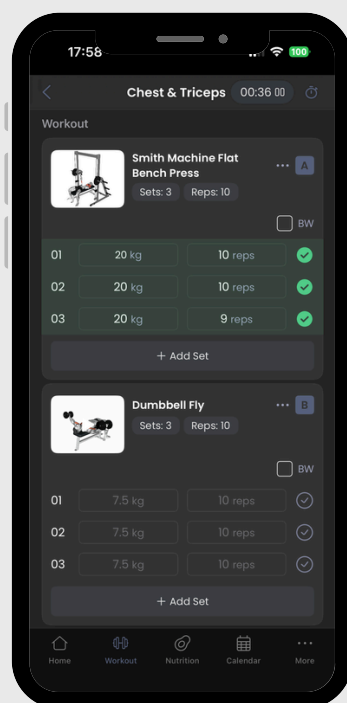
17:58

100

Chest & Triceps 00:36 00

Workout

Smith Machine Flat Bench Press

Sets: 3 Reps: 10

A

BW

| | | |
|---|---|---|
| 01 | 20 kg | 10 reps |
| 02 | 20 kg | 10 reps |
| 03 | 20 kg | 9 reps |

+ Add Set

Dumbbell Fly

Sets: 3 Reps: 10

B

BW

| | | |
|---|---|---|
| 01 | 7.5 kg | 10 reps |
| 02 | 7.5 kg | 10 reps |
| 03 | 7.5 kg | 10 reps |

+ Add Set

Home Workout Nutrition Calendar More